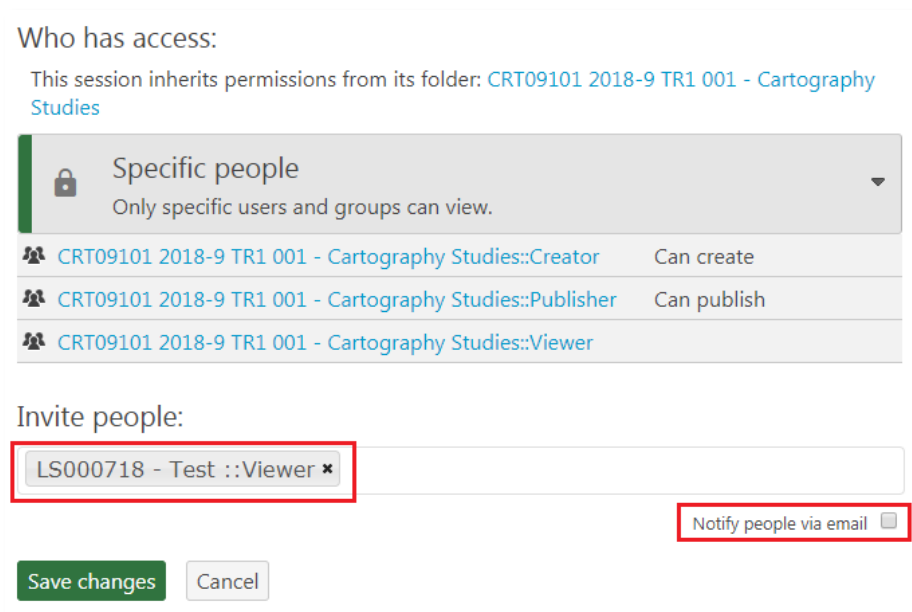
Who has access:

This session inherits permissions from its folder: CRT09101 2018-9 TR1 001 - Cartography Studies

Specific people
Only specific users and groups can view.

| | |
|---|---|
| CRT09101 2018-9 TR1 001 - Cartography Studies::Creator | Can create |
| CRT09101 2018-9 TR1 001 - Cartography Studies::Publisher | Can publish |
| CRT09101 2018-9 TR1 001 - Cartography Studies::Viewer | |

Invite people:

LS000718 - Test ::Viewer ×

Notify people via email

Save changes Cancel